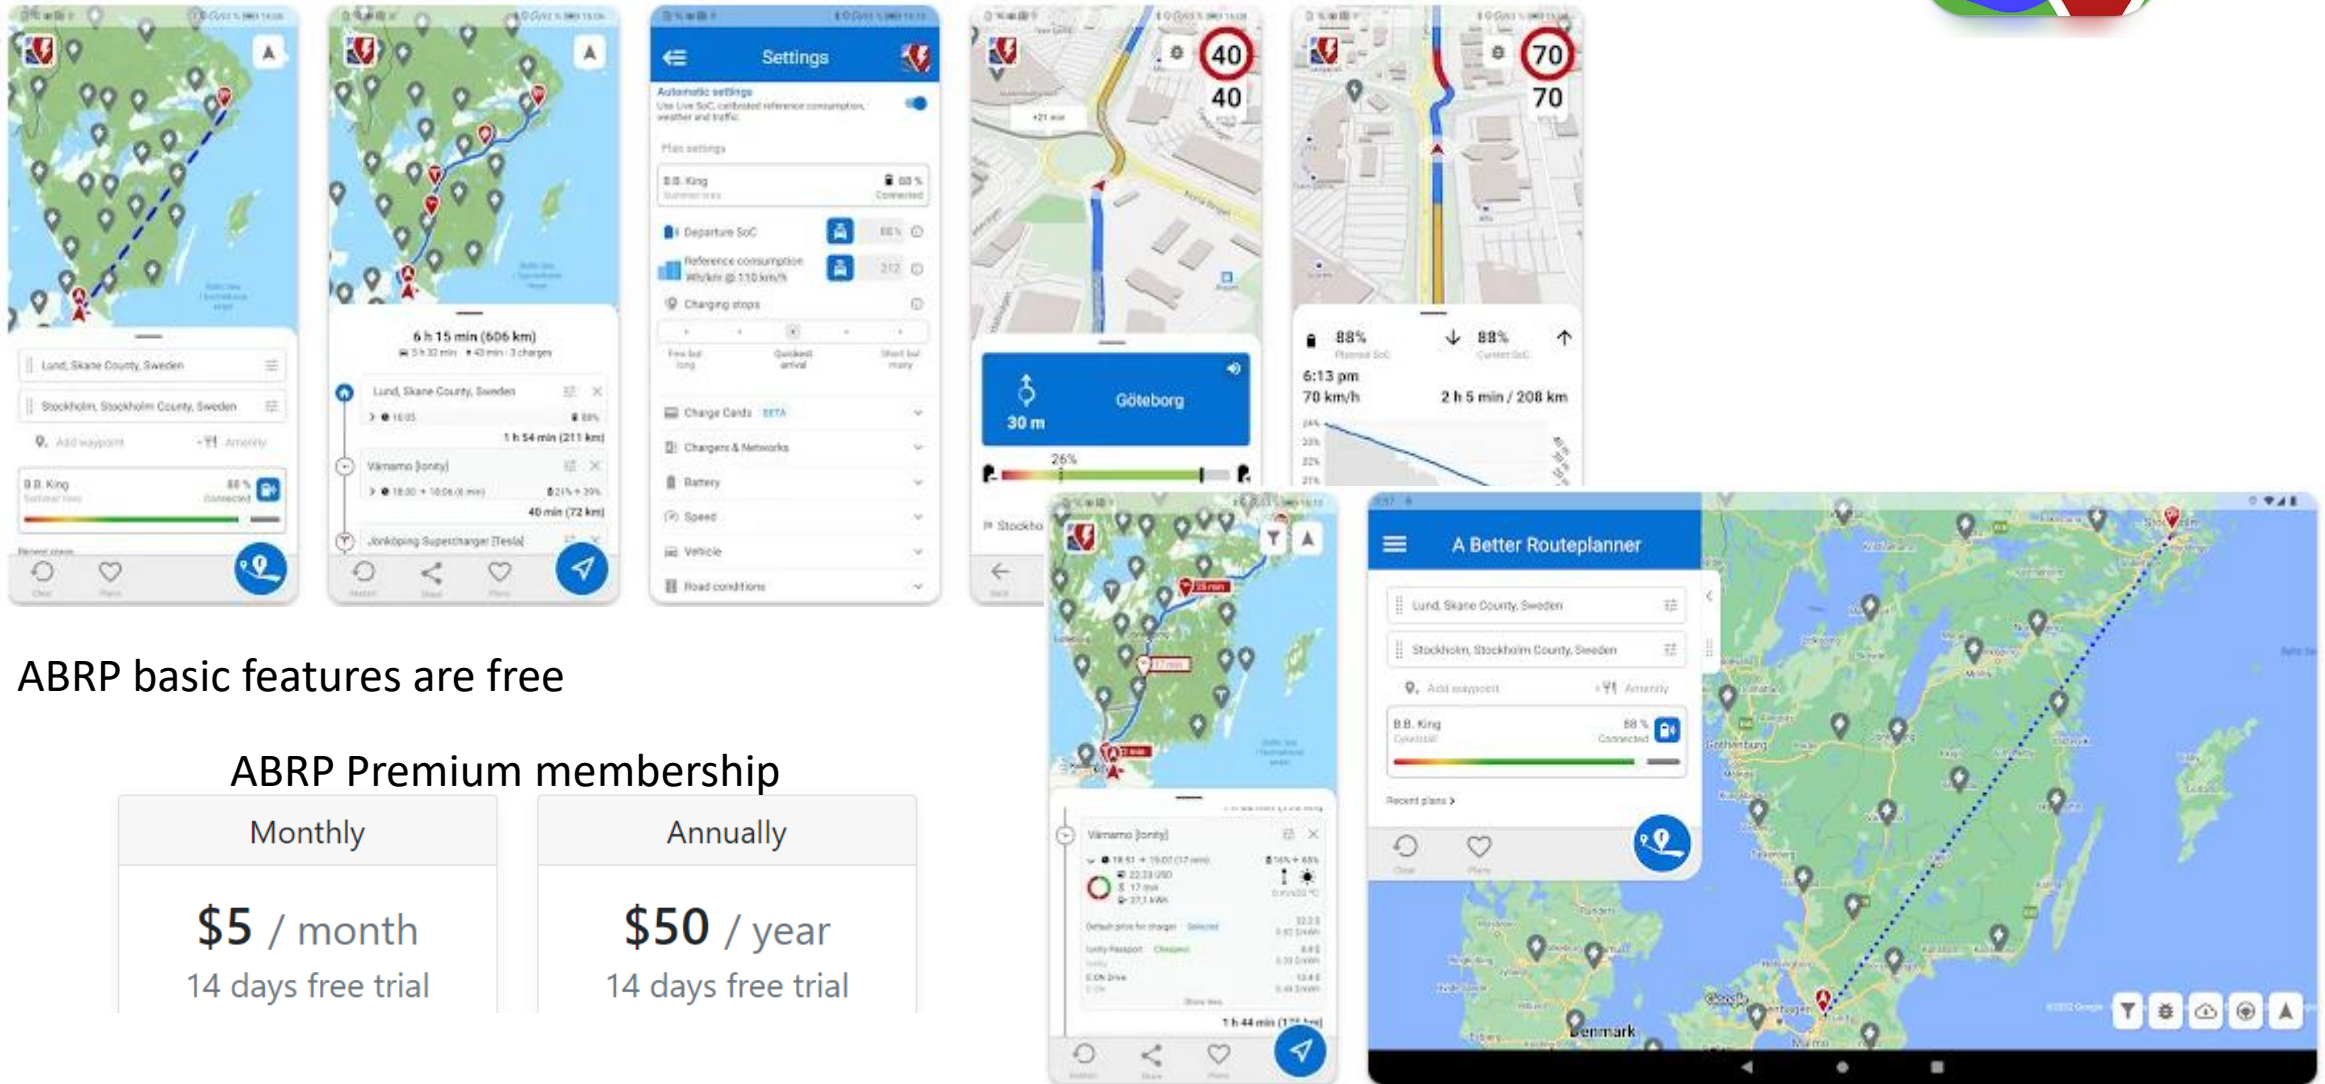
Lund, Skane County, Sweden

Stockholm, Stockholm County, Sweden

Add waypoint

Amenity

B.B. King

88 %

Connected

6 h 15 min (606 km)

Lund, Skane County, Sweden

1 h 54 min (211 km)

Värnamo [Ionity]

40 min (72 km)

Jonköping Supercharger [Tesla]

Settings

Automatic settings

Plan settings

B.B. King

Departure SoC

Reference consumption

Charging stops

Charge Cards BETA

Chargers & Networks

Battery

Speed

Vehicle

Road conditions

40

40

70

70

Göteborg

30 m

26%

88%

88%

6:13 pm

70 km/h

2 h 5 min / 208 km

A Better Routeplanner

Lund, Skane County, Sweden

Stockholm, Stockholm County, Sweden

Add waypoint

Amenity

B.B. King

88 %

Connected

Recent plans

Värnamo [Ionity]

1 h 44 min

Denmark

ABRP basic features are free

ABRP Premium membership

| Monthly | Annually |
|---|---|
| $5 / month<br>14 days free trial | $50 / year<br>14 days free trial |